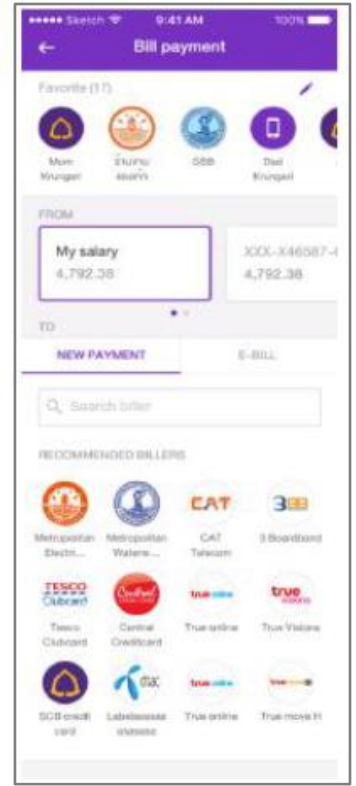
●●●●● Sketch 9:41 AM 100%
←
Bill payment

Favorite (17)

Mom Krungsri
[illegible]
GSB
Dad Krungsri

FROM

My salary
4,792.38

XXX-X46587-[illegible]
4,792.38

TO

NEW PAYMENT
E-BILL

Search biller

RECOMMENDED BILLERS

CAT
3BB
Metropolitan Electri...
Metropolitan Watere...
CAT Telecom
3 Boardband

TESCO Clubcard
Central
true online
true visions
Tesco Clubcard
Central Creditcard
True online
True Visions

dtac
true online
SCB credit card
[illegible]
True online
True move H